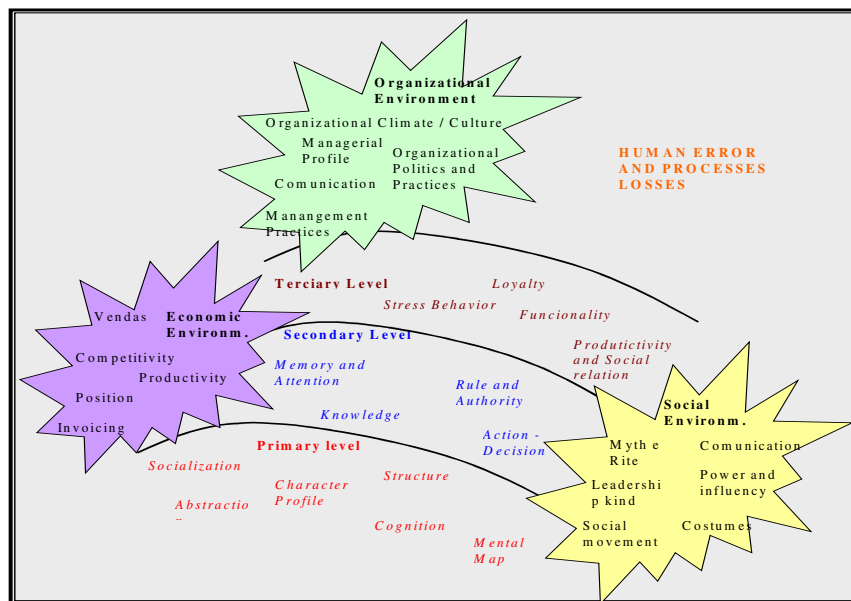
Organizational Environment

Organizational Climate / Culture

Managerial Profile

Organizational Politics and Practices

Comunication

Manangement Practices

HUMAN ERROR AND PROCESSES LOSSES

Vendas

Economic Environm.

Competitivity

Productivity

Position

Invoicing

Terciary Level

Loyalty

Stress Behavior

Funcionality

Secondary Level

Productivity and Social relation

Memory and Attention

Rule and Authority

Knowledge

Action - Decision

Primary level

Socialization

Character Profile

Structure

Abstractio

Cognition

Mental Map

Social Environm.

Myth e Rite

Comunication

Leadership kind

Power and influency

Social movement

Costumes